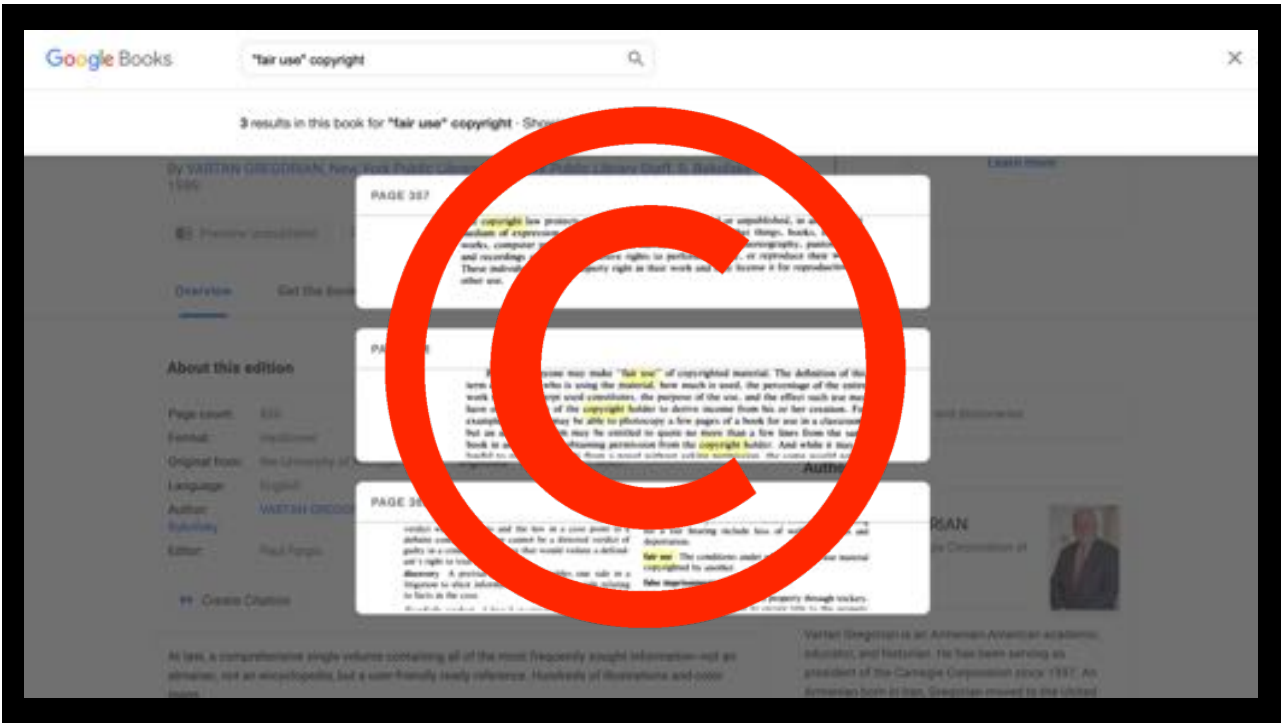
Google Books

"fair use" copyright

3 results in this book for "fair use" copyright · Show

By VARTAN GREGORIAN, New York Public Library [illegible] Public Library Staff, S. Bakshian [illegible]
1998

Preview unavailable

Learn more

Overview

Get the book

PAGE 357

The copyright law protects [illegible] or unpublished, in any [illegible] medium of expression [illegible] other things, books, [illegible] works, computer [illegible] choreography, pantomimes, and recordings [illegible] rights to perform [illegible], or reproduce their work. These individuals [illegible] property right in their work and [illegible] license it for reproduction or other use.

PA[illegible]

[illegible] someone may make "fair use" of copyrighted material. The definition of this term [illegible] who is using the material, how much is used, the percentage of the entire work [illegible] used constitutes, the purpose of the use, and the effect such use may have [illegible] of the copyright holder to derive income from his or her creation. For example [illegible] may be able to photocopy a few pages of a book for use in a classroom, but an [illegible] may be entitled to quote no more than a few lines from the same book in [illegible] obtaining permission from the copyright holder. And while it may be lawful to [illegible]

About this edition

Page count: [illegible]
Format: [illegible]
Original from: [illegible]
Language: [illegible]
Author: VARTAN GREGO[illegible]
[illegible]
Editor: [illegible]

Create Citation

PAGE 36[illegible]

verdict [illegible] and the law in a case points to a definite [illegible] cannot be a directed verdict of guilty in a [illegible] that would violate a defendant's right to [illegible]
discovery. A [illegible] one side in a litigation to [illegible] relating to facts in the case.

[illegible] a fair hearing include loss of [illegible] deportation.
fair use. The conditions under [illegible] material copyrighted by another.
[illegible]
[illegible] property through trickery.

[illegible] and Statements

Author

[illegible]SIAN
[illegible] Corporation of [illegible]

Vartan Gregorian is an Armenian-American academic, educator, and historian. He has been serving as president of the Carnegie Corporation since 1997. An Armenian born in Iran, Gregorian moved to the United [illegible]

At last, a comprehensive single volume containing all of the most frequently sought information—not an almanac, not an encyclopedia, but a user-friendly ready reference. Hundreds of illustrations and color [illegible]